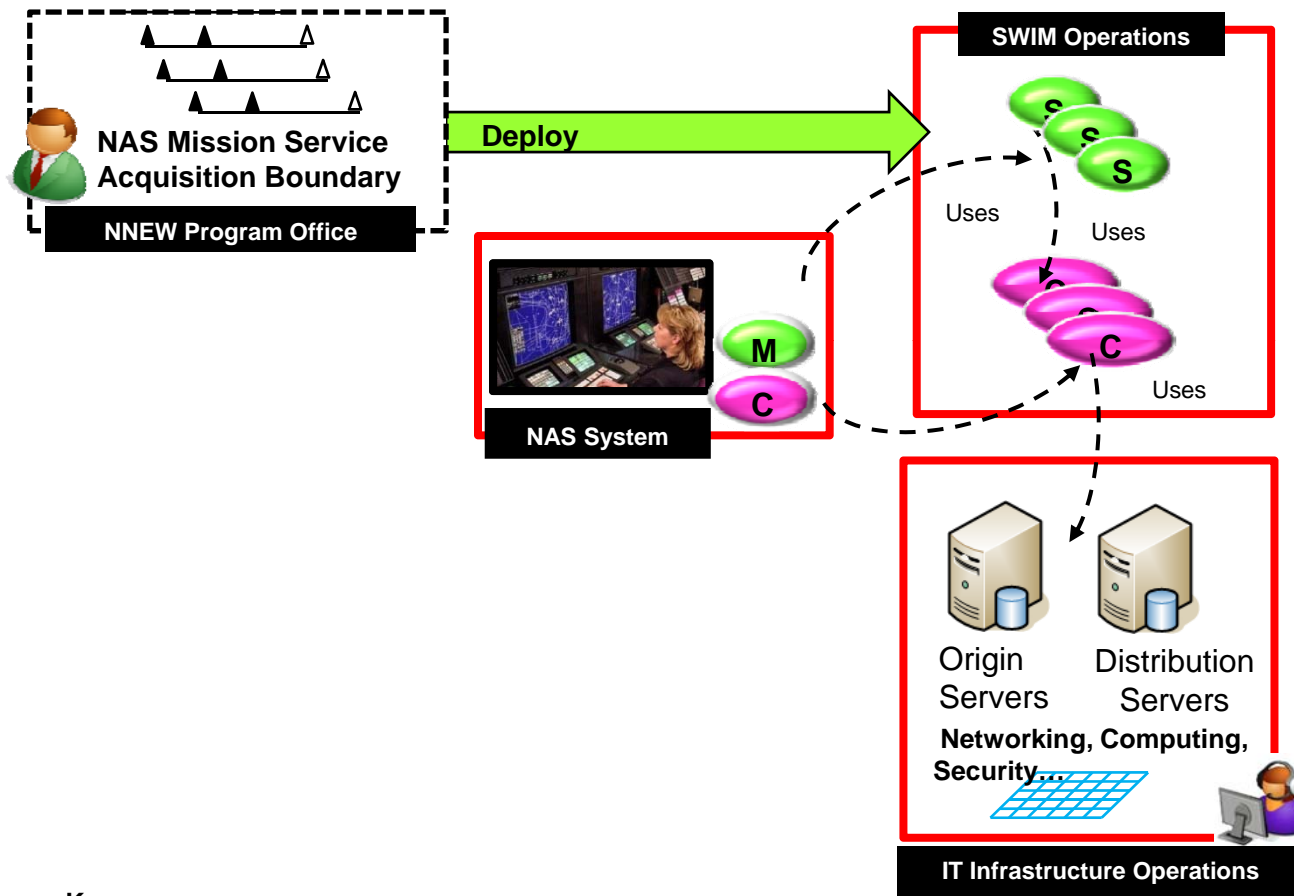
NAS Mission Service Acquisition Boundary

NNEW Program Office

Deploy

SWIM Operations

S

S

S

Uses

Uses

C

C

C

Uses

M

C

NAS System

Origin Servers

Distribution Servers

Networking, Computing, Security…

IT Infrastructure Operations

K